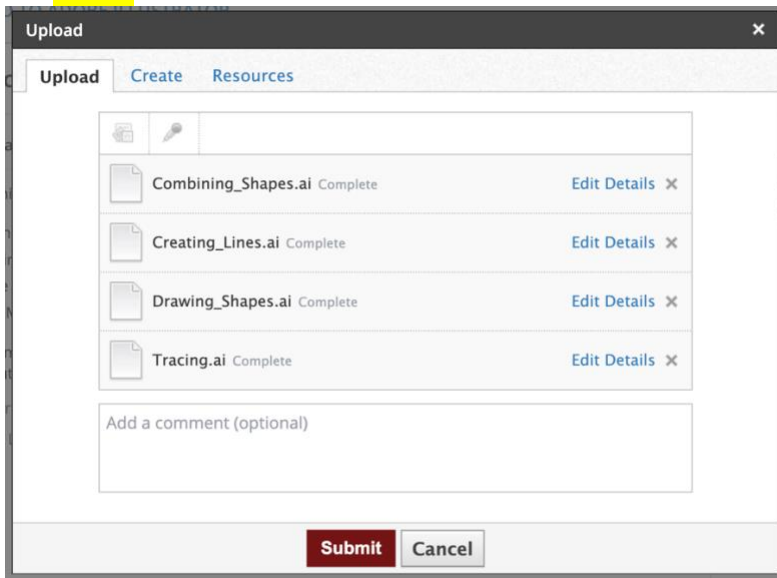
Upload

×

Upload Create Resources

Combining_Shapes.ai Complete Edit Details ×

Creating_Lines.ai Complete Edit Details ×

Drawing_Shapes.ai Complete Edit Details ×

Tracing.ai Complete Edit Details ×

Add a comment (optional)

Submit Cancel